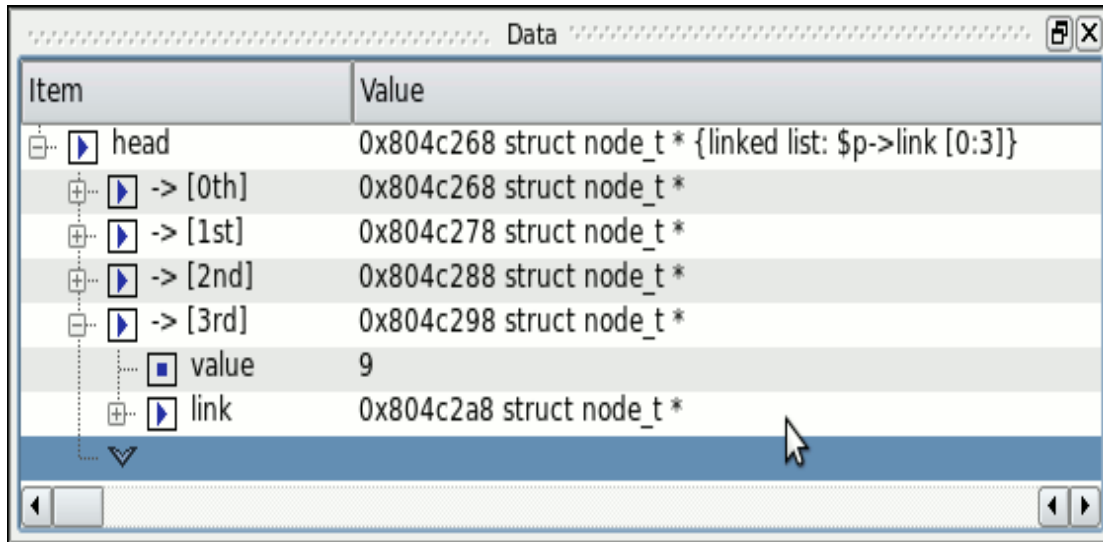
Data

| Item | Value |
|---|---|
| head | 0x804c268 struct node_t * {linked list: \$p->link [0:3]} |
| -> [0th] | 0x804c268 struct node_t * |
| -> [1st] | 0x804c278 struct node_t * |
| -> [2nd] | 0x804c288 struct node_t * |
| -> [3rd] | 0x804c298 struct node_t * |
| value | 9 |
| link | 0x804c2a8 struct node_t * |